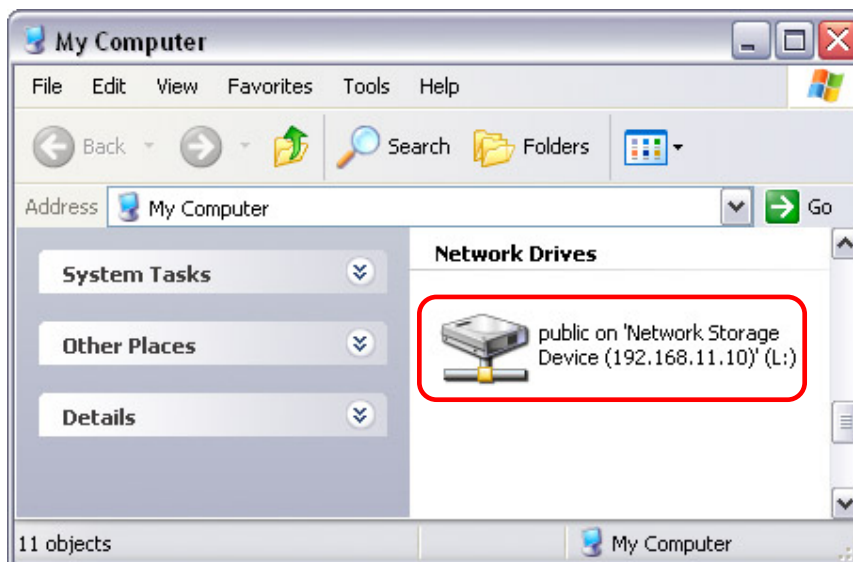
My Computer

File Edit View Favorites Tools Help

Back Search Folders

Address My Computer Go

System Tasks

Other Places

Details

Network Drives

public on 'Network Storage Device (192.168.11.10)' (L:)

11 objects My Computer